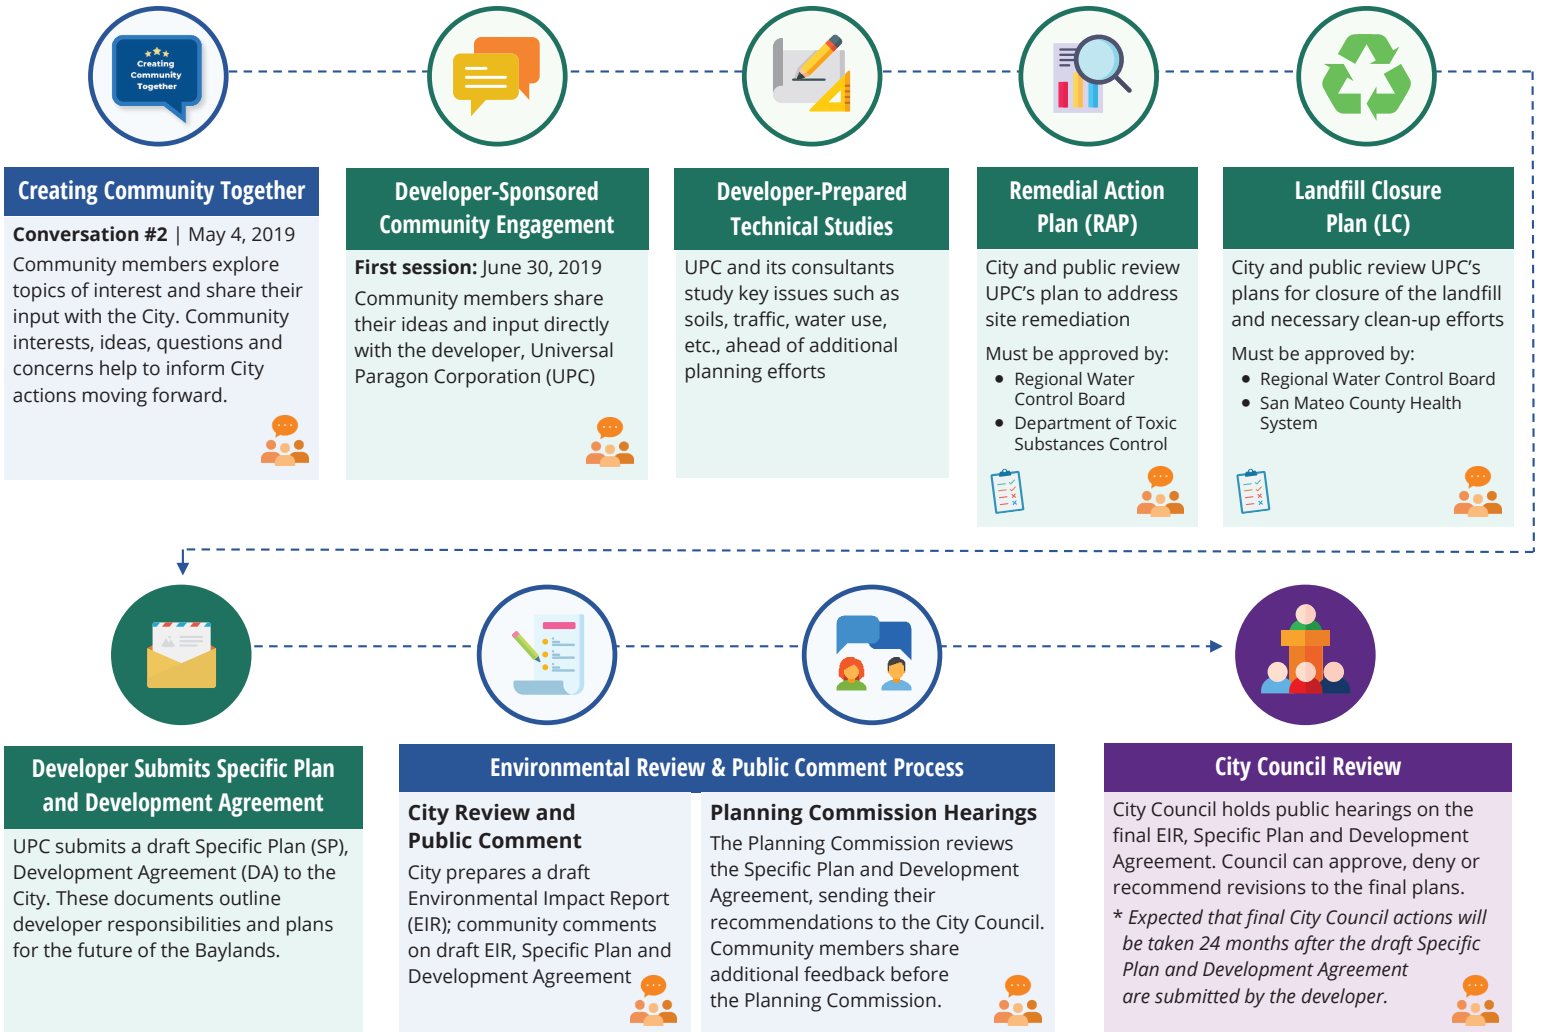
Creating Community Together

Creating Community Together

Conversation #2 | May 4, 2019

Community members explore topics of interest and share their input with the City. Community interests, ideas, questions and concerns help to inform City actions moving forward.

Developer-Sponsored Community Engagement

First session: June 30, 2019

Community members share their ideas and input directly with the developer, Universal Paragon Corporation (UPC)

Developer-Prepared Technical Studies

UPC and its consultants study key issues such as soils, traffic, water use, etc., ahead of additional planning efforts

Remedial Action Plan (RAP)

City and public review UPC's plan to address site remediation

Must be approved by:

- Regional Water Control Board
- Department of Toxic Substances Control

Landfill Closure Plan (LC)

City and public review UPC's plans for closure of the landfill and necessary clean-up efforts

Must be approved by:

- Regional Water Control Board
- San Mateo County Health System

Developer Submits Specific Plan and Development Agreement

UPC submits a draft Specific Plan (SP), Development Agreement (DA) to the City. These documents outline developer responsibilities and plans for the future of the Baylands.

Environmental Review & Public Comment Process

City Review and Public Comment

City prepares a draft Environmental Impact Report (EIR); community comments on draft EIR, Specific Plan and Development Agreement

Planning Commission Hearings

The Planning Commission reviews the Specific Plan and Development Agreement, sending their recommendations to the City Council. Community members share additional feedback before the Planning Commission.

City Council Review

City Council holds public hearings on the final EIR, Specific Plan and Development Agreement. Council can approve, deny or recommend revisions to the final plans.

* Expected that final City Council actions will be taken 24 months after the draft Specific Plan and Development Agreement are submitted by the developer.